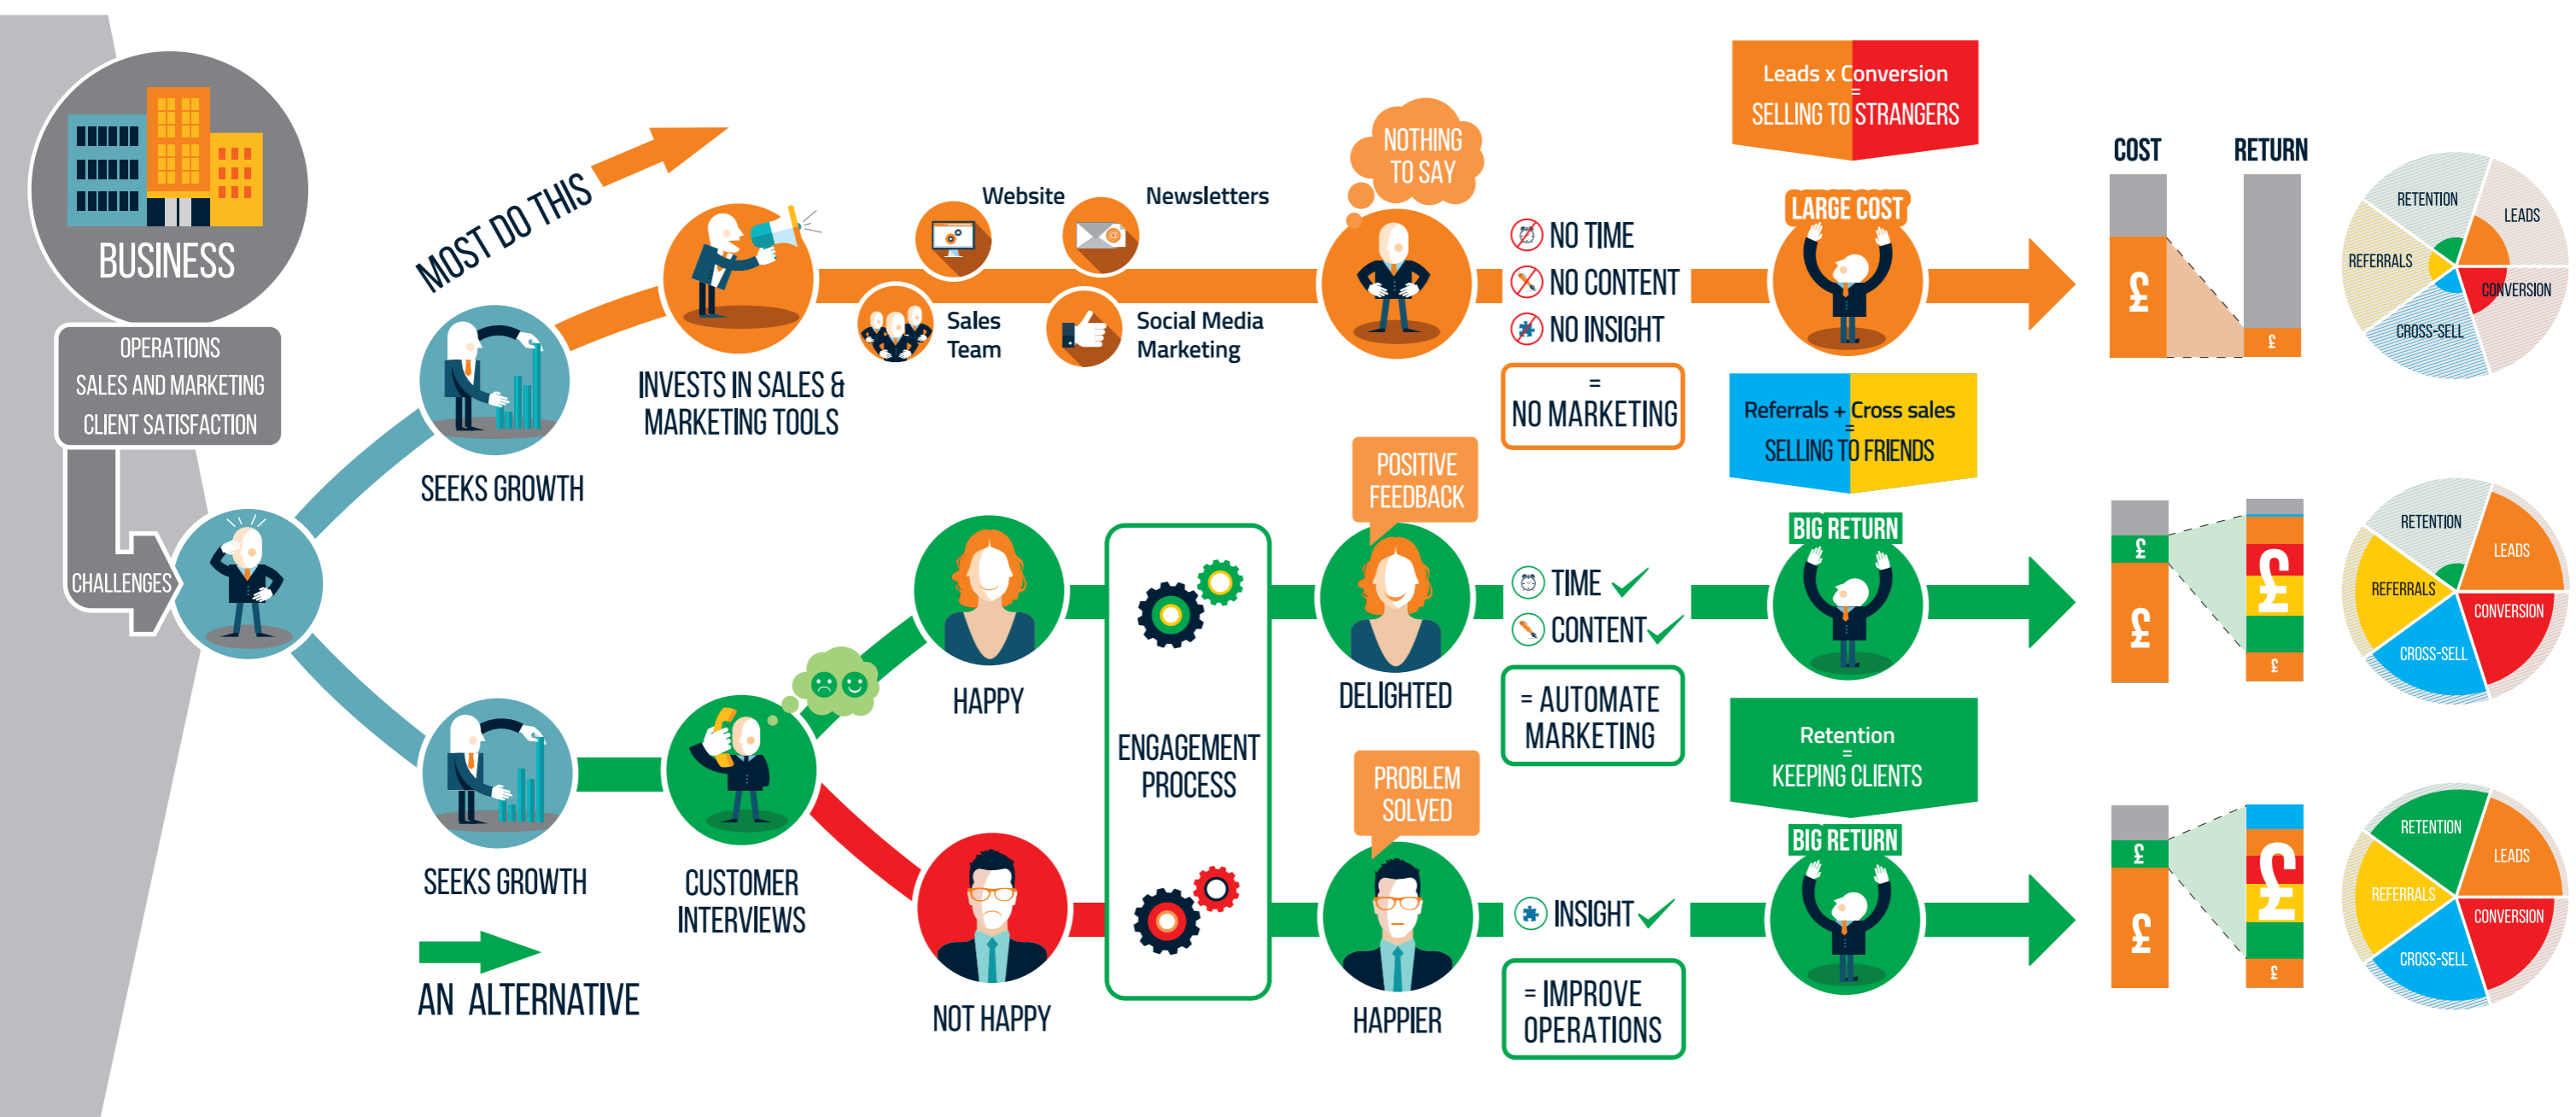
BUSINESS

OPERATIONS
SALES AND MARKETING
CLIENT SATISFACTION

CHALLENGES

MOST DO THIS

SEEKS GROWTH

INVESTS IN SALES & MARKETING TOOLS

Website

Newsletters

Sales Team

Social Media Marketing

NOTHING TO SAY

NO TIME
NO CONTENT
NO INSIGHT

= NO MARKETING

Leads x Conversion = SELLING TO STRANGERS

LARGE COST

COST

RETURN

£

£

RETENTION
LEADS
REFERRALS
CONVERSION
CROSS-SELL

SEEKS GROWTH

CUSTOMER INTERVIEWS

HAPPY

NOT HAPPY

ENGAGEMENT PROCESS

POSITIVE FEEDBACK

DELIGHTED

TIME
CONTENT

= AUTOMATE MARKETING

Referrals + Cross sales = SELLING TO FRIENDS

BIG RETURN

£

£

£

£

RETENTION
LEADS
REFERRALS
CONVERSION
CROSS-SELL

PROBLEM SOLVED

HAPPIER

INSIGHT

= IMPROVE OPERATIONS

Retention = KEEPING CLIENTS

BIG RETURN

£

£

£

£

RETENTION
LEADS
REFERRALS
CONVERSION
CROSS-SELL

AN ALTERNATIVE